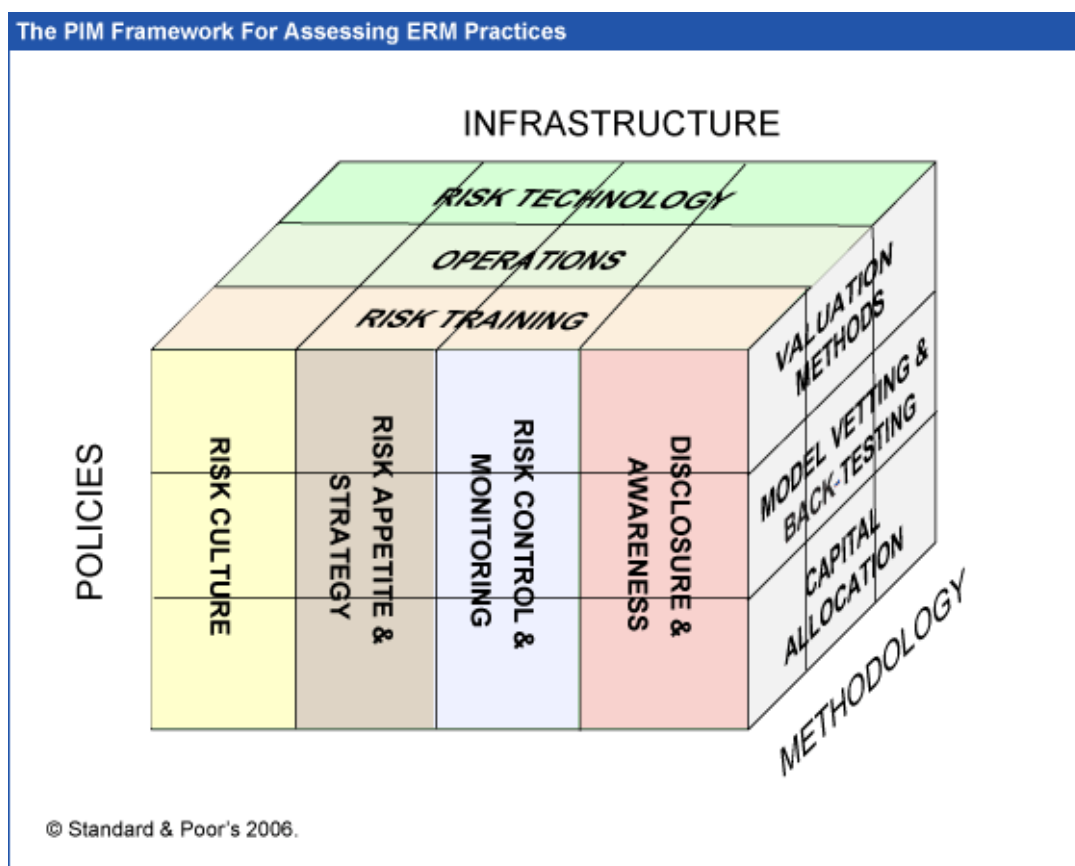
The PIM Framework For Assessing ERM Practices

INFRASTRUCTURE

RISK TECHNOLOGY

OPERATIONS

RISK TRAINING

POLICIES

RISK CULTURE

RISK APPETITE & STRATEGY

RISK CONTROL & MONITORING

DISCLOSURE & AWARENESS

VALUATION METHODS

MODEL VETTING & BACK-TESTING

CAPITAL ALLOCATION

METHODOLOGY

© Standard & Poor's 2006.